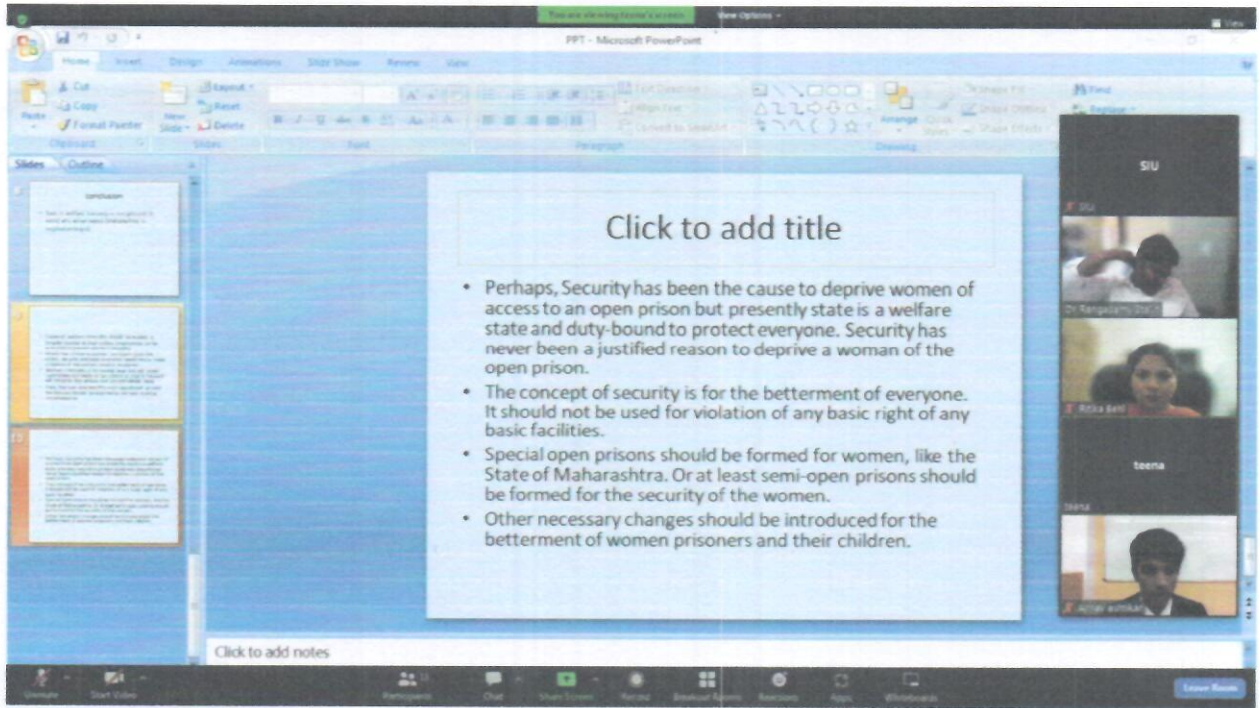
You are viewing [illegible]'s screen View Options

PPT - Microsoft PowerPoint

Home Insert Design Animations Slide Show Review View

Cut Copy Format Painter Paste Layout Reset Delete New Slide Clipboard Slides Font Paragraph Drawing Arrange Quick Styles Shape Fill Shape Outline Shape Effects Find Replace

Slides Outline

Conclusion

Click to add title

• Perhaps, Security has been the cause to deprive women of access to an open prison but presently state is a welfare state and duty-bound to protect everyone. Security has never been a justified reason to deprive a woman of the open prison.

• The concept of security is for the betterment of everyone. It should not be used for violation of any basic right of any basic facilities.

• Special open prisons should be formed for women, like the State of Maharashtra. Or at least semi-open prisons should be formed for the security of the women.

• Other necessary changes should be introduced for the betterment of women prisoners and their children.

Click to add notes

SIU

SIU

Dr Rangaswamy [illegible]

Ritika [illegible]

teena

teena

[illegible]

Unmute Start Video Participants Chat Share Screen Record Breakout Rooms Reactions Apps Whiteboards Leave Room